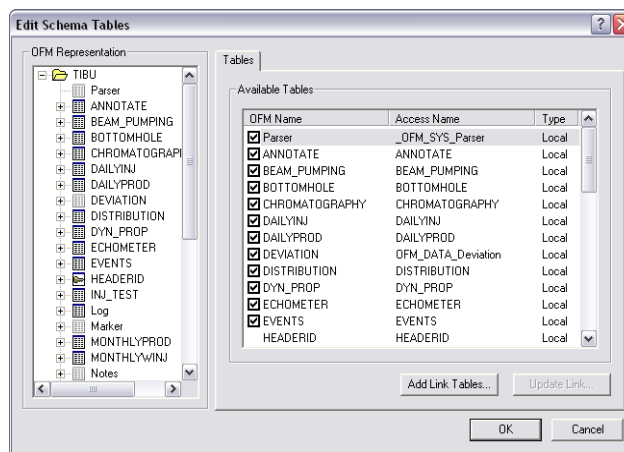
Edit Schema Tables

OFM Representation

TIBU
Parser
ANNOTATE
BEAM_PUMPING
BOTTOMHOLE
CHROMATOGRAPI
DAILYINJ
DAILYPROD
DEVIATION
DISTRIBUTION
DYN_PROP
ECHOMETER
EVENTS
HEADERID
INJ_TEST
Log
Marker
MONTHLYPROD
MONTHLYWINJ
Notes

Tables

Available Tables

| OFM Name | Access Name | Type |
|---|---|---|
| Parser | _OFM_SYS_Parser | Local |
| ANNOTATE | ANNOTATE | Local |
| BEAM_PUMPING | BEAM_PUMPING | Local |
| BOTTOMHOLE | BOTTOMHOLE | Local |
| CHROMATOGRAPHY | CHROMATOGRAPHY | Local |
| DAILYINJ | DAILYINJ | Local |
| DAILYPROD | DAILYPROD | Local |
| DEVIATION | OFM_DATA_Deviation | Local |
| DISTRIBUTION | DISTRIBUTION | Local |
| DYN_PROP | DYN_PROP | Local |
| ECHOMETER | ECHOMETER | Local |
| EVENTS | EVENTS | Local |
| HEADERID | HEADERID | Local |

Add Link Tables...
Update Link...

OK
Cancel